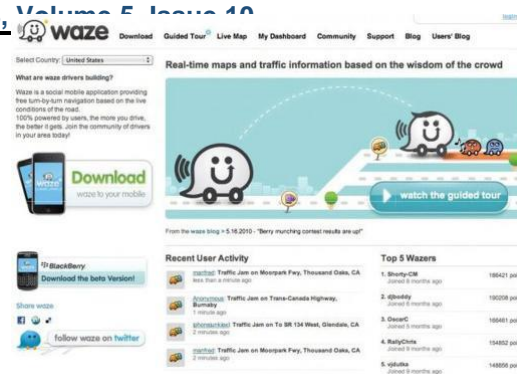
Volume 5, Issue 10

waze Download Guided Tour Live Map My Dashboard Community Support Blog Users' Blog

Select Country: United States

What are waze drivers building?

Waze is a social mobile application providing free turn-by-turn navigation based on the live conditions of the road. 100% powered by users, the more you drive, the better it gets. Join the community of drivers in your area today!

Download waze to your mobile

BlackBerry Download the beta Version!

Share waze

follow waze on twitter

Real-time maps and traffic information based on the wisdom of the crowd

watch the guided tour

From the waze blog > 5.16.2010 - "Berry munching contest results are up!"

Recent User Activity

marthad Traffic Jam on Moorpark Fwy, Thousand Oaks, CA less than a minute ago

Anonymous Traffic Jam on Trans-Canada Highway, Burnaby 1 minute ago

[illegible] Traffic Jam on To SR 134 West, Glendale, CA 2 minutes ago

marthad Traffic Jam on Moorpark Fwy, Thousand Oaks, CA 2 minutes ago

Top 5 Wazers

1. Shorty-CM Joined 8 months ago 166421 po

2. djbuddy Joined 8 months ago 190208 po

3. OscarC Joined 8 months ago 166461 po

4. RallyChris Joined 9 months ago 154852 po

5. vjdutko Joined 9 months ago 148856 po